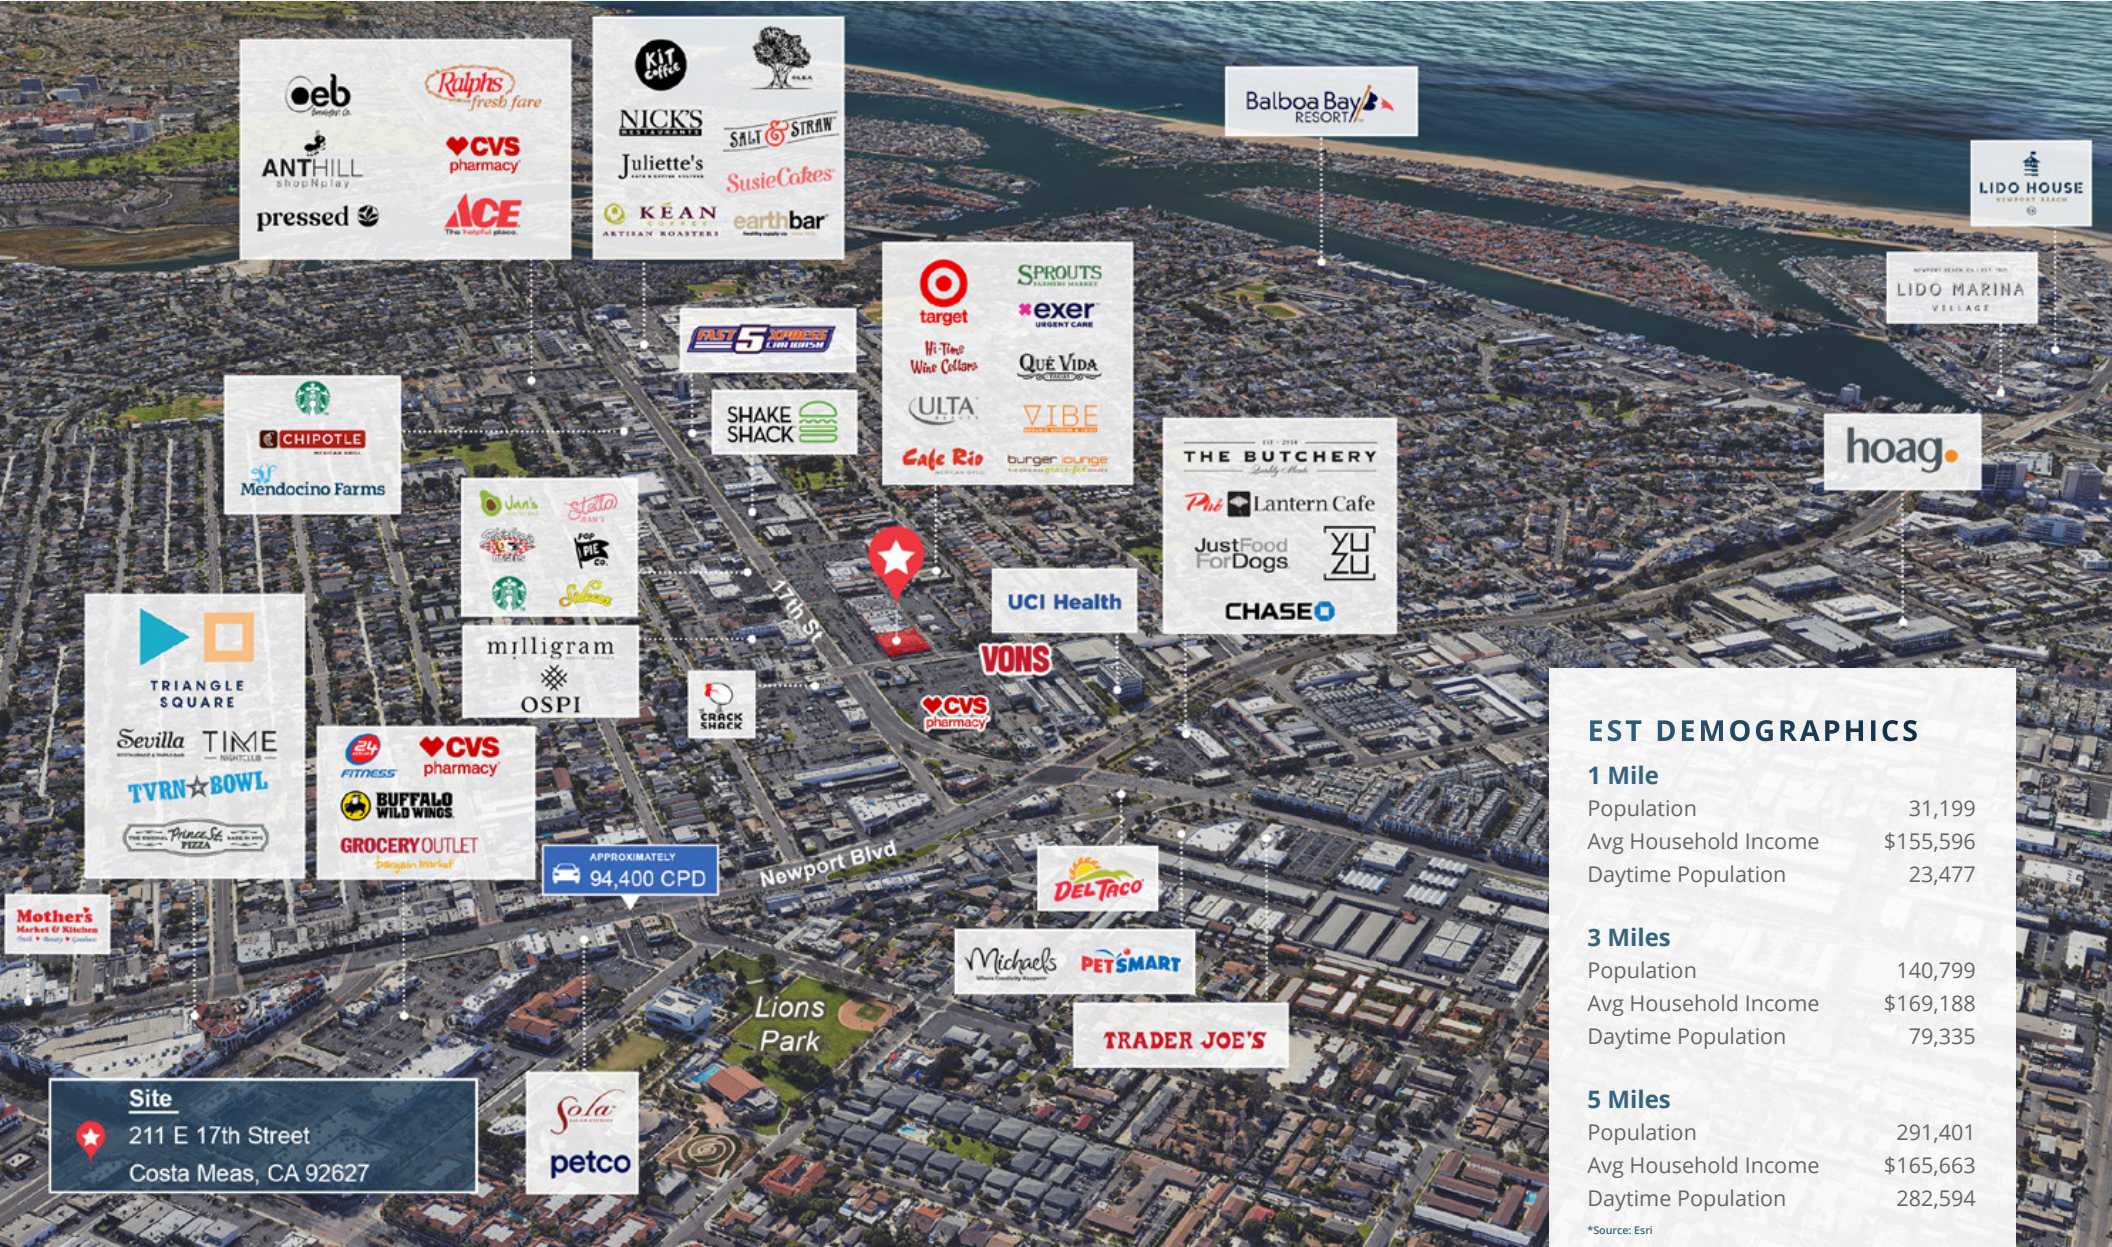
eb
Ralphs fresh fare
ANTHILL shopNplay
CVS pharmacy
pressed
ACE The helpful place.

KIT coffee
OLEA
NICK'S RESTAURANTS
SALT & STRAW
Juliette's
SusieCakes
KEAN ARTISAN ROASTERS
earthbar

Balboa Bay RESORT

LIDO HOUSE NEWPORT BEACH

LIDO MARINA VILLAGE

FAST 5 XPRESS CAR WASH

SHAKE SHACK

target
SPROUTS FARMERS MARKET
exer URGENT CARE
Hi-Time Wine Cellars
QUE VIDA
ULTA
VIBE
Cafe Rio
burger lounge

CHIPOTLE
Mendocino Farms

Van's
Stella
POP PIE CO.
Sidecar

milligram
OSPI

Crack Shack

17th St

UCI Health

THE BUTCHERY
Pho Lantern Cafe
JustFood ForDogs
XU ZU
CHASE

hoag

VONS
CVS pharmacy

TRIANGLE SQUARE
Sevilla
TIME NIGHTCLUB
TVRN BOWL
Prince St. PIZZA

24 FITNESS
CVS pharmacy
BUFFALO WILD WINGS
GROCERY OUTLET bargain market

APPROXIMATELY 94,400 CPD

Newport Blvd

DEL TACO

Michaels
PETSMART

TRADER JOE'S

Mother's Market & Kitchen

Lions Park

Sola
petco

Site
211 E 17th Street
Costa Meas, CA 92627

EST DEMOGRAPHICS
1 Mile
Population 31,199
Avg Household Income $155,596
Daytime Population 23,477

3 Miles
Population 140,799
Avg Household Income $169,188
Daytime Population 79,335

5 Miles
Population 291,401
Avg Household Income $165,663
Daytime Population 282,594

*Source: Esri